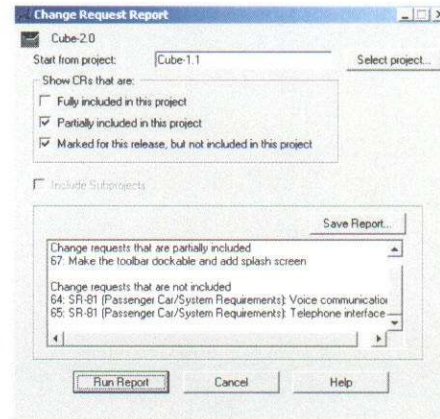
Change Request Report

Cube-2.0

Start from project: Cube-1.1 Select project...

Show CRs that are:

Fully included in this project

Partially included in this project

Marked for this release, but not included in this project

Include Subprojects

Save Report...

Change requests that are partially included
67: Make the toolbar dockable and add splash screen

Change requests that are not included
64: SR-81 (Passenger Car/System Requirements): Voice communicatio
65: SR-81 (Passenger Car/System Requirements): Telephone interface

Run Report Cancel Help